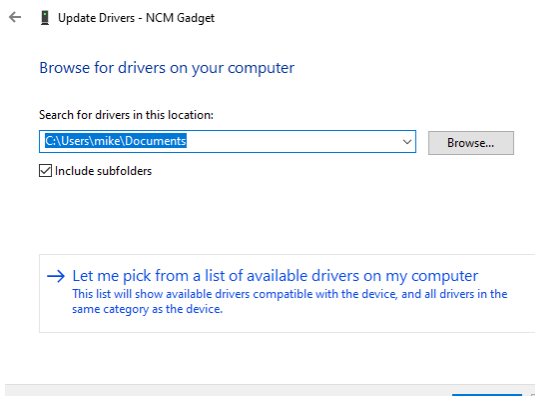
Update Drivers - NCM Gadget

Browse for drivers on your computer

Search for drivers in this location:

C:\Users\mike\Documents

Browse...

Include subfolders

→ Let me pick from a list of available drivers on my computer
This list will show available drivers compatible with the device, and all drivers in the same category as the device.